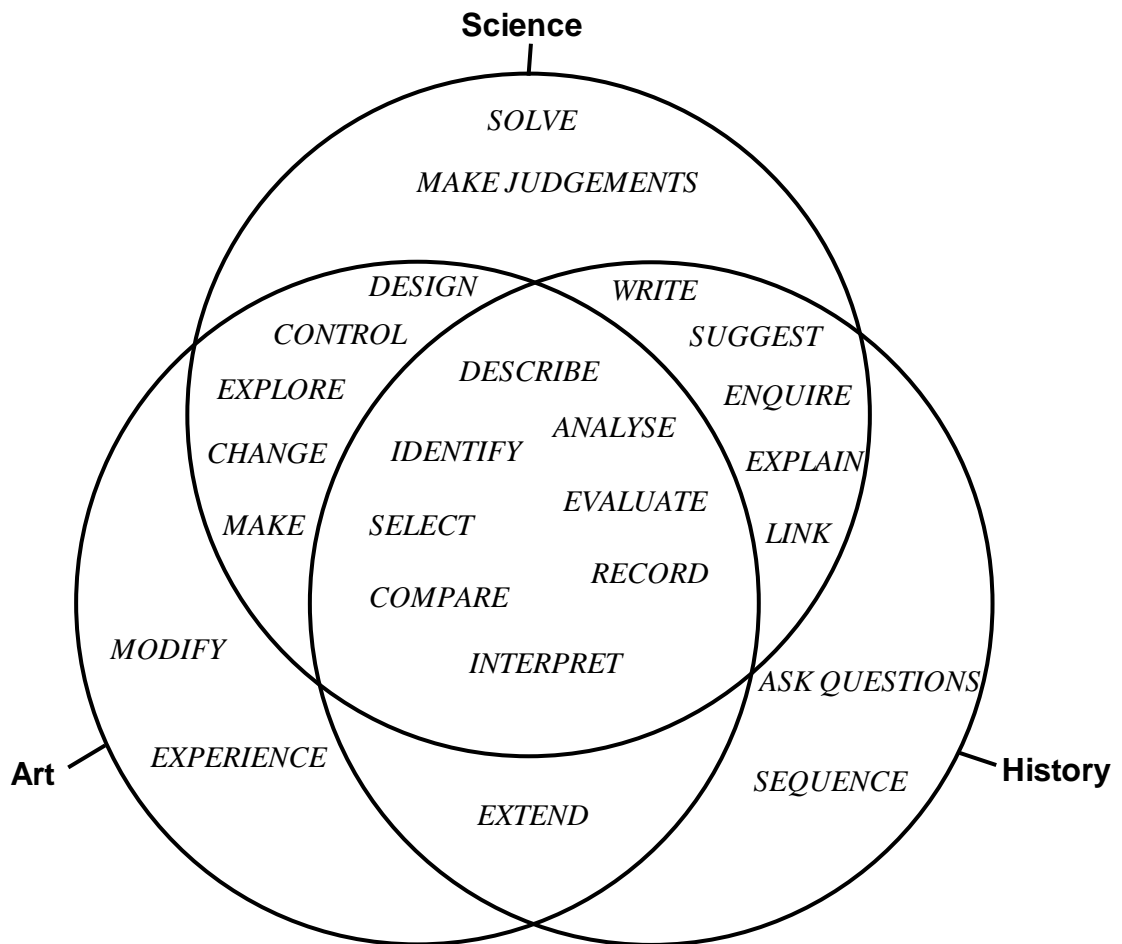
Science

SOLVE

MAKE JUDGEMENTS

DESIGN

WRITE

CONTROL

SUGGEST

EXPLORE

DESCRIBE

ENQUIRE

ANALYSE

CHANGE

IDENTIFY

EXPLAIN

EVALUATE

MAKE

SELECT

LINK

RECORD

COMPARE

MODIFY

INTERPRET

ASK QUESTIONS

Art

EXPERIENCE

History

SEQUENCE

EXTEND